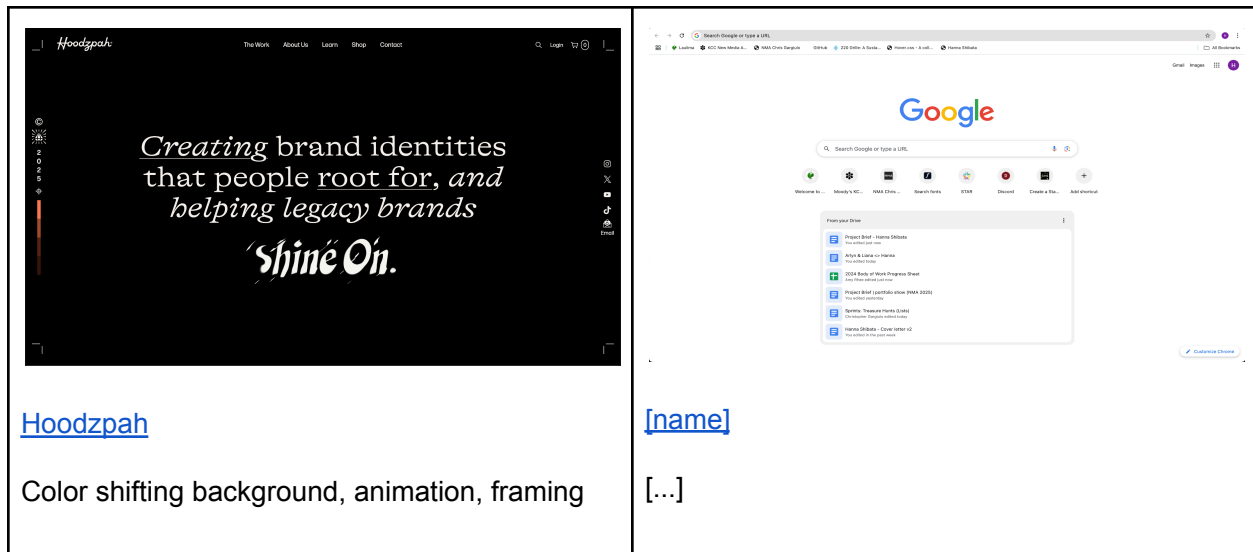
| Hoodzpah The Work About Us Learn Shop Contact Login 0 © 2 0 2 5 *Creating* brand identities that people root for, *and helping legacy brands* Shine On. Email | Search Google or type a URL Lowtma KCC New Media A... NMA Chris Slangiule GitHub 220 Stills: A Susta... Haven.css - A vali... Hanna Shibata All Bookmarks Gmail Images H Google Search Google or type a URL Welcome to ... Moody's KC... NMA Chris ... Search fonts STAR Discord Create a Sta... Add shortcut From your Drive Project Brief - Hanna Shibata You edited just now Arlys & Liana <> Hanna You edited today 2024 Body of Work Progress Sheet Joey Shaw edited just now Project Brief | portfolio show (NMA 2025) You edited yesterday Sprints: Treasure Hunts (Lists) Christopher Slangiule edited today Hanna Shibata - Cover letter v2 You edited in the past week Customize Chrome |
|---|---|
| Hoodzpah | [name] |
| Color shifting background, animation, framing | [...] |